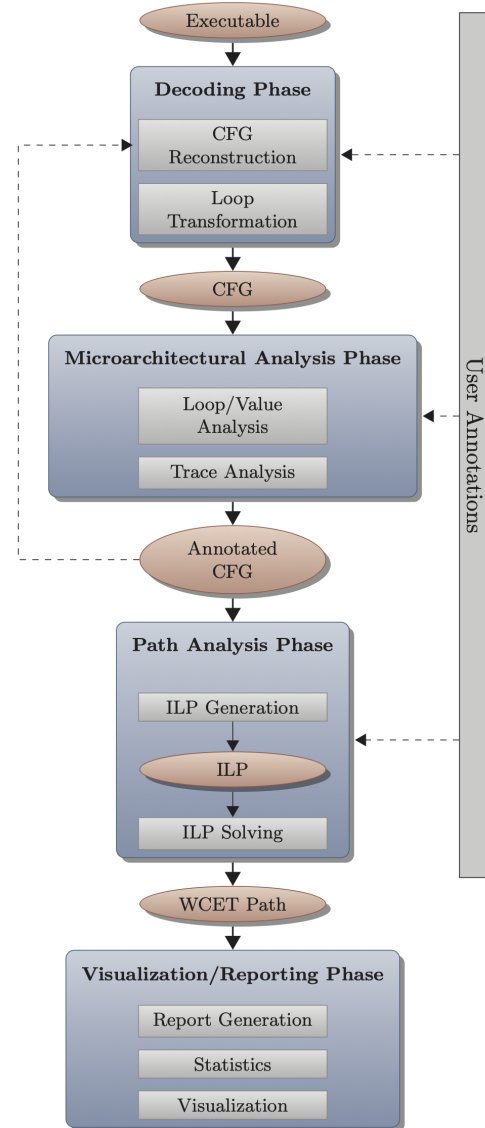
Executable

Decoding Phase

CFG Reconstruction

Loop Transformation

CFG

Microarchitectural Analysis Phase

Loop/Value Analysis

Trace Analysis

Annotated CFG

Path Analysis Phase

ILP Generation

ILP

ILP Solving

WCET Path

Visualization/Reporting Phase

Report Generation

Statistics

Visualization

User Annotations